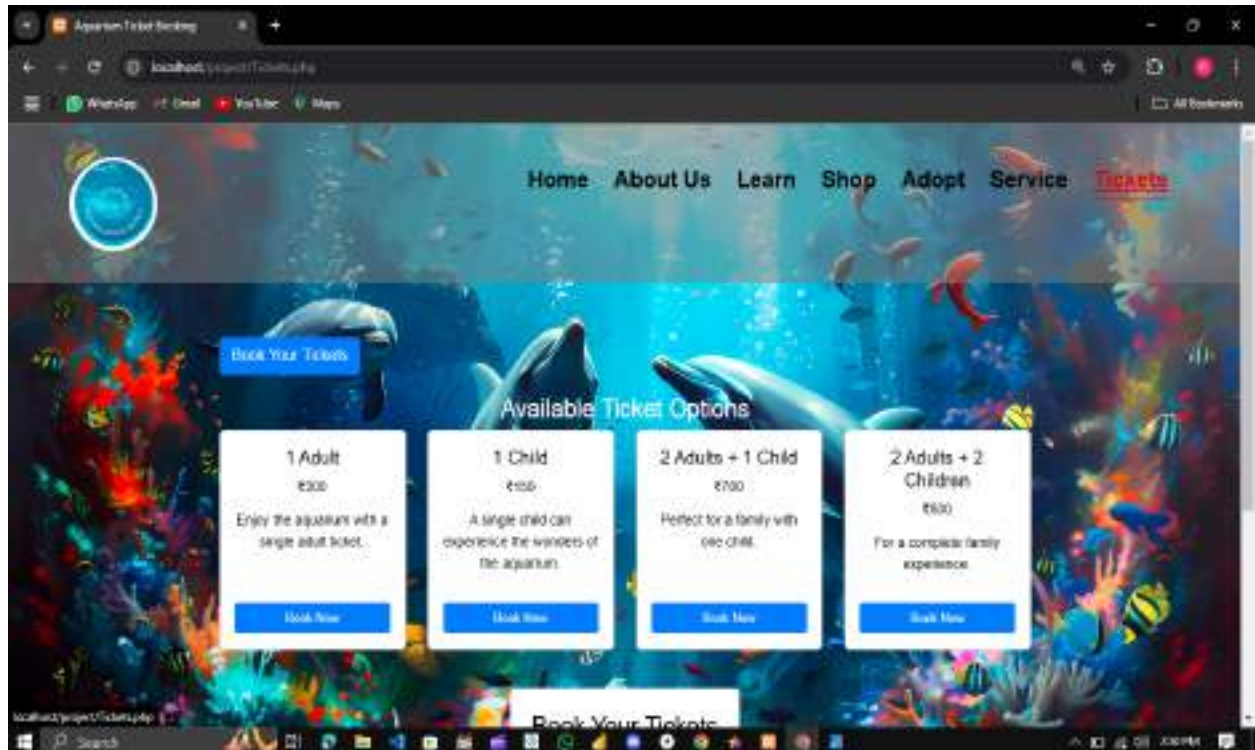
Aquarium Ticket Booking

localhost/project/Tickets.php

WhatsApp Gmail YouTube Maps

All Bookmarks

Home About Us Learn Shop Adopt Service Tickets

Book Your Tickets

Available Ticket Options

1 Adult

₹300

Enjoy the aquarium with a single adult ticket.

Book Now

1 Child

₹150

A single child can experience the wonders of the aquarium.

Book Now

2 Adults + 1 Child

₹700

Perfect for a family with one child.

Book Now

2 Adults + 2 Children

₹800

For a complete family experience.

Book Now

Book Your Tickets

localhost/project/Tickets.php

Search